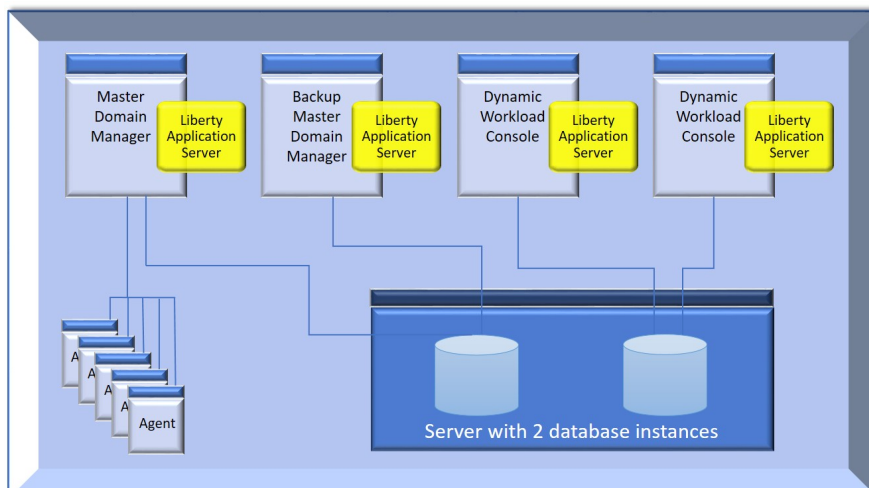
Master Domain Manager

Liberty Application Server

Backup Master Domain Manager

Liberty Application Server

Dynamic Workload Console

Liberty Application Server

Dynamic Workload Console

Liberty Application Server

A

A

A

A

Agent

Server with 2 database instances